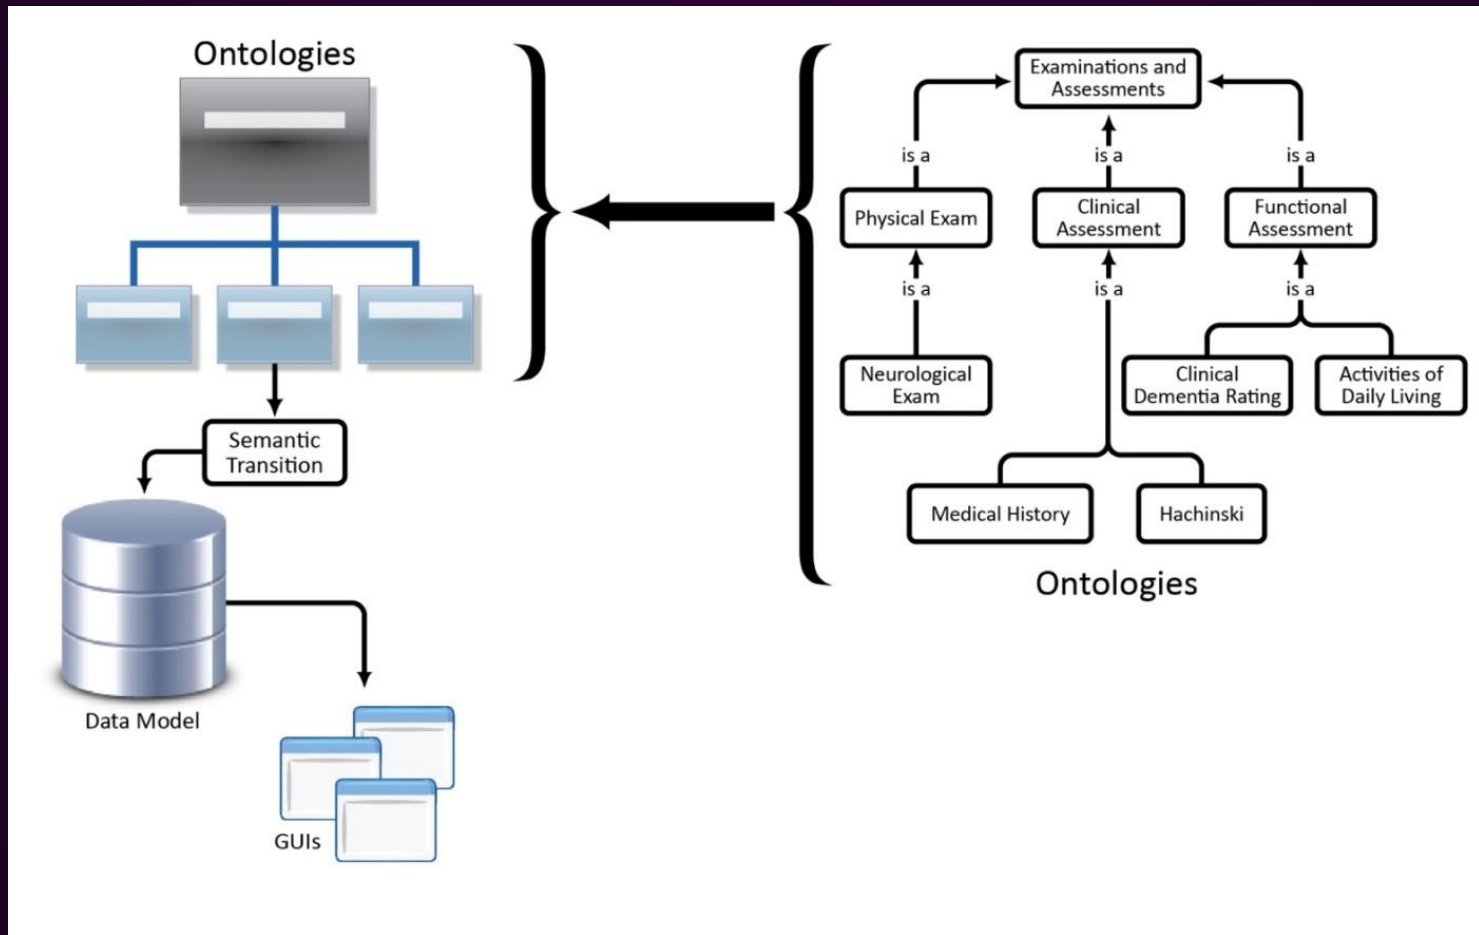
Ontologies

Semantic Transition

Data Model

GUIs

Examinations and Assessments

is a

is a

is a

Physical Exam

Clinical Assessment

Functional Assessment

is a

is a

is a

Neurological Exam

Clinical Dementia Rating

Activities of Daily Living

Medical History

Hachinski

Ontologies